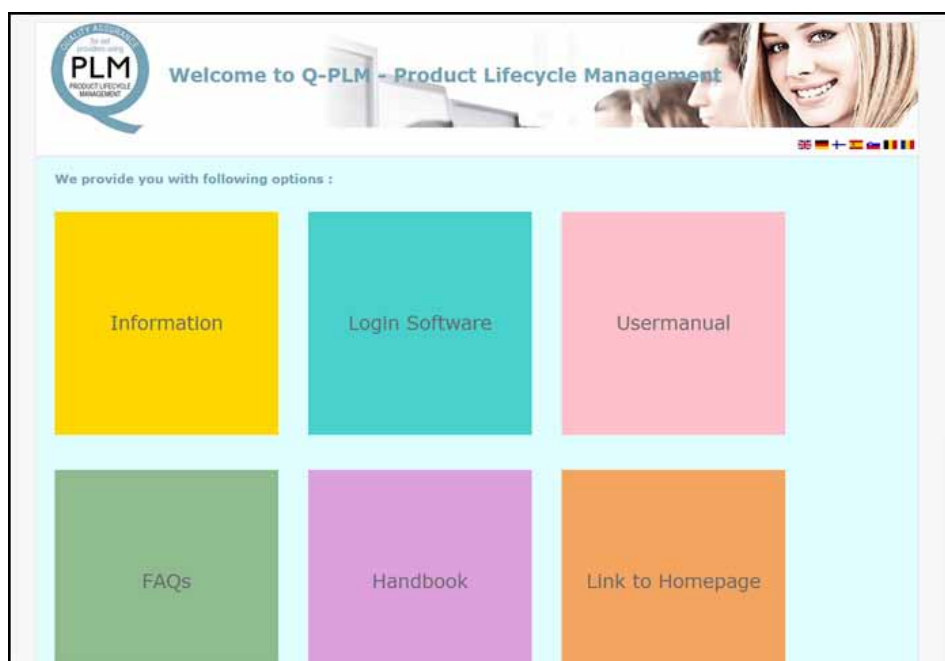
QUALITY ASSURANCE
for all providers using
PLM
PRODUCT LIFECYCLE MANAGEMENT

Welcome to Q-PLM - Product Lifecycle Management

We provide you with following options :

Information

Login Software

Usermanual

FAQs

Handbook

Link to Homepage